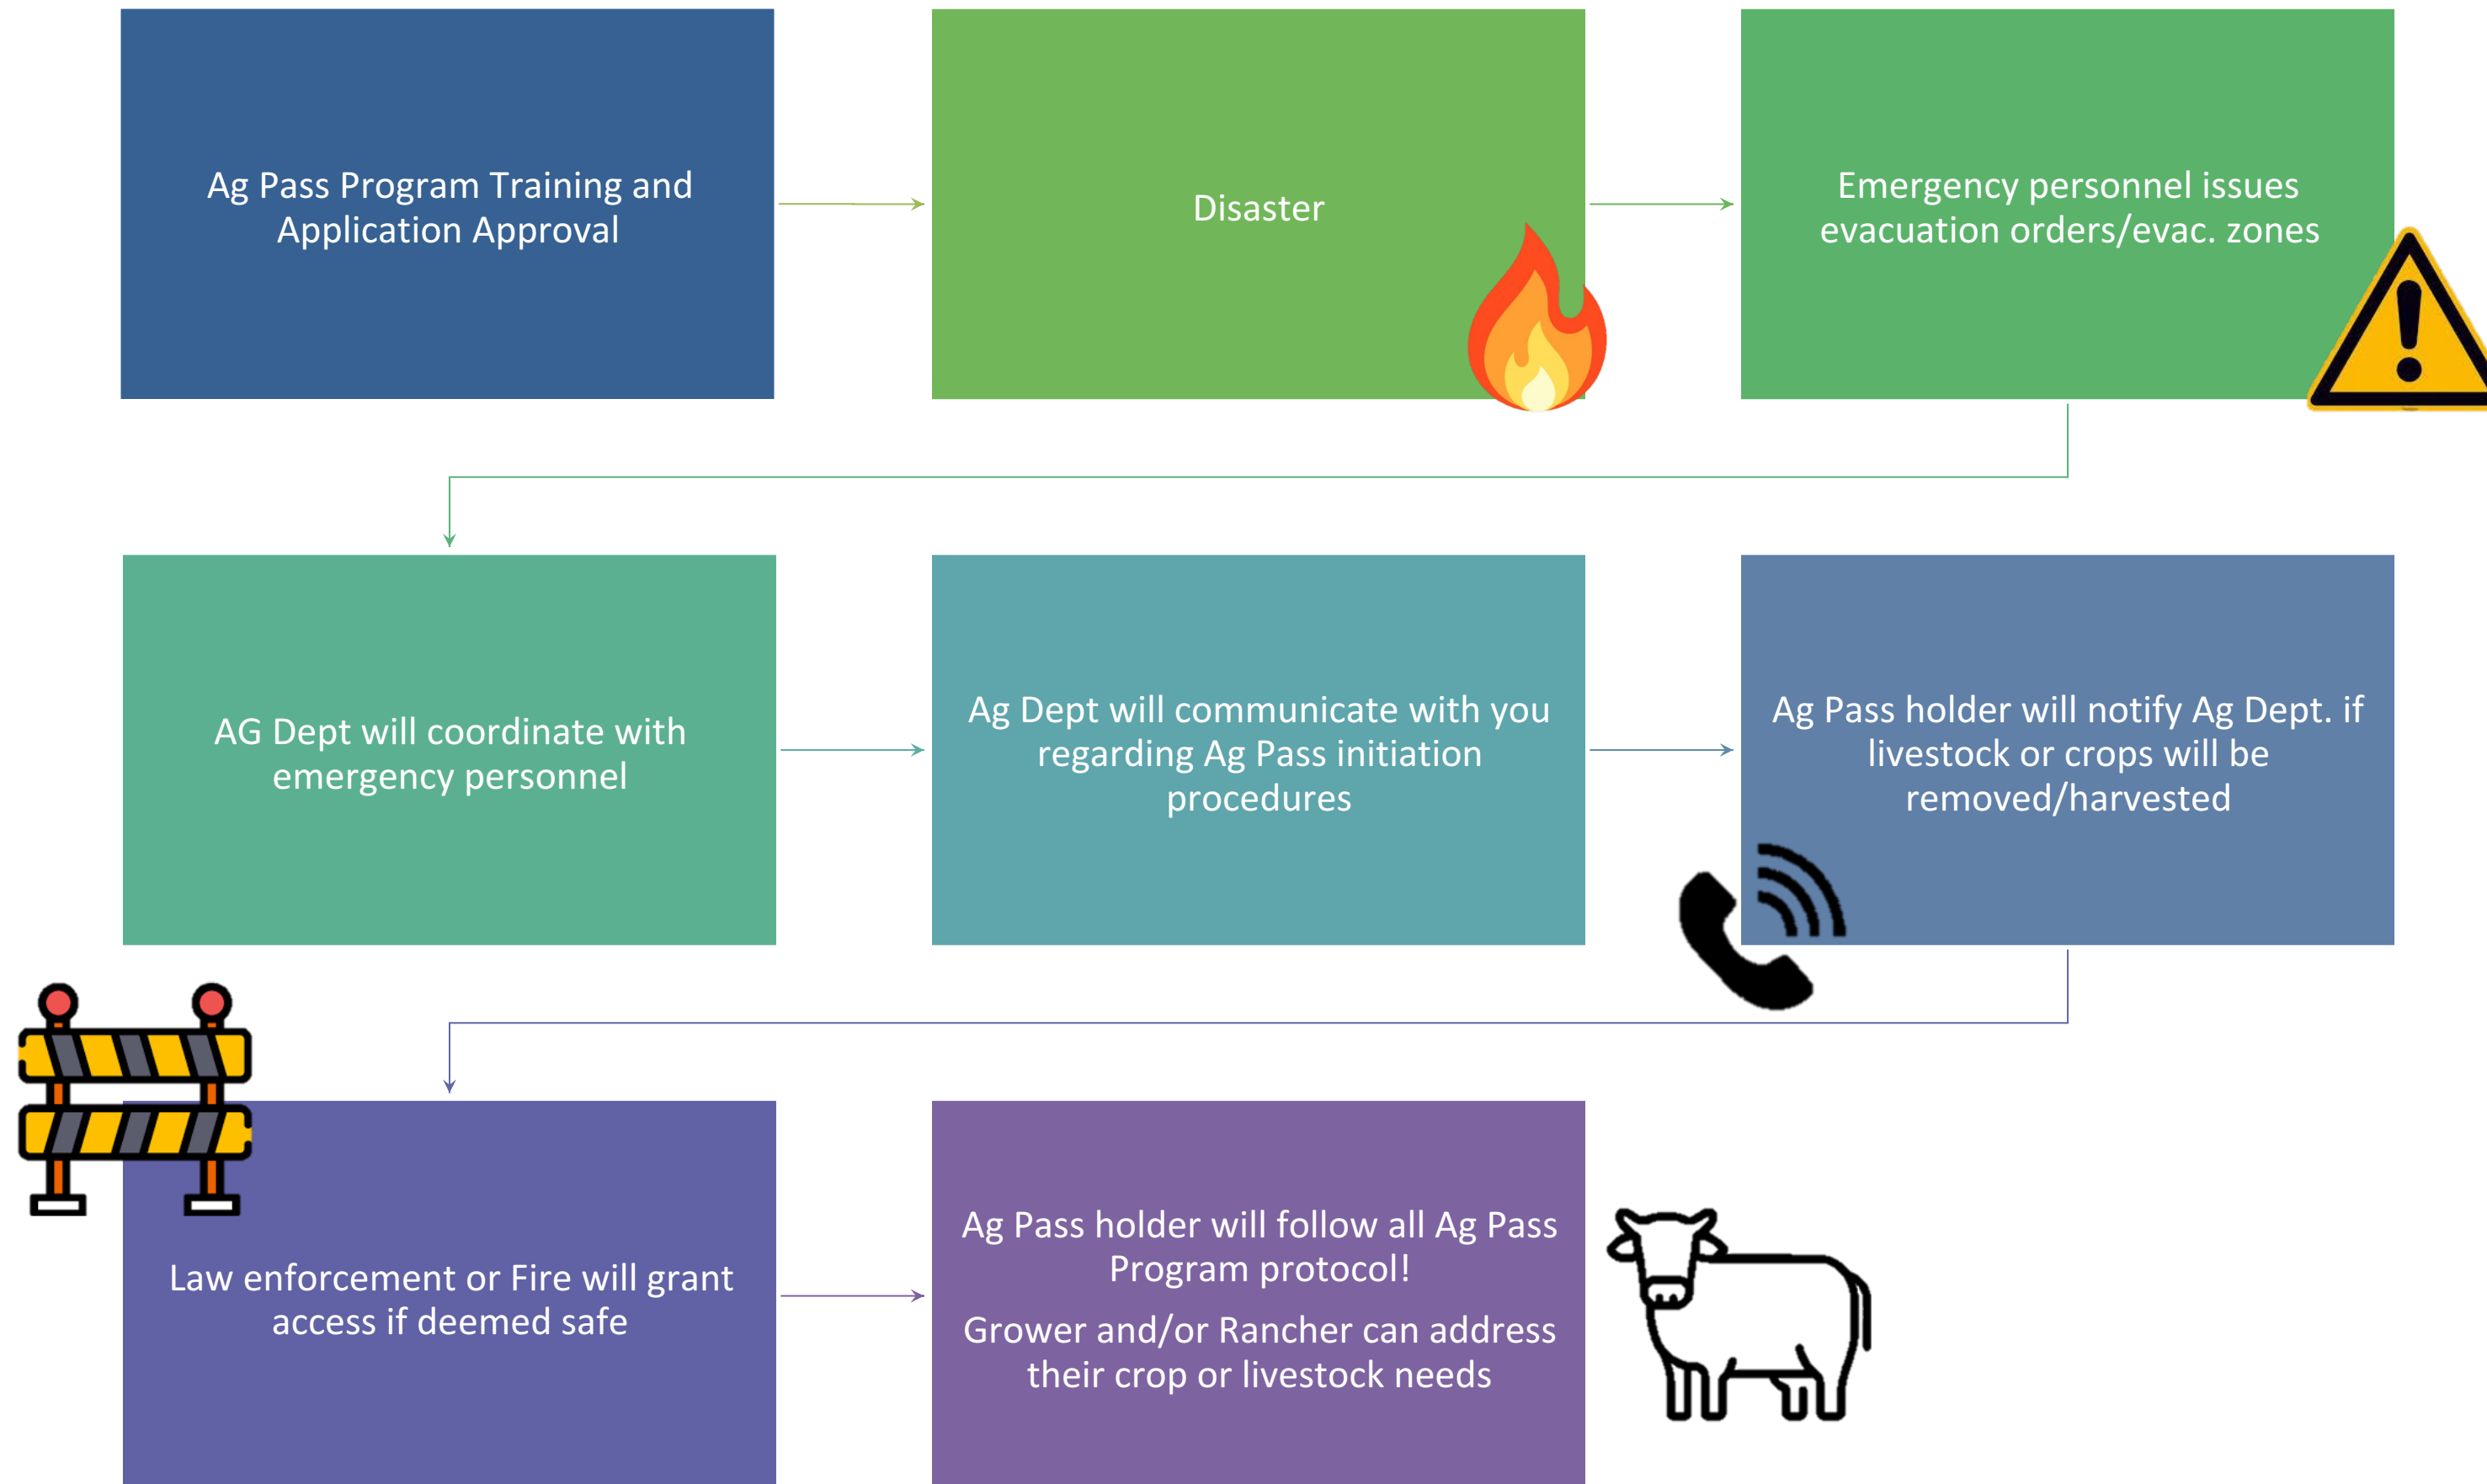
Ag Pass Program Training and Application Approval

Disaster

Emergency personnel issues evacuation orders/evac. zones

AG Dept will coordinate with emergency personnel

Ag Dept will communicate with you regarding Ag Pass initiation procedures

Ag Pass holder will notify Ag Dept. if livestock or crops will be removed/harvested

Law enforcement or Fire will grant access if deemed safe

Ag Pass holder will follow all Ag Pass Program protocol!

Grower and/or Rancher can address their crop or livestock needs